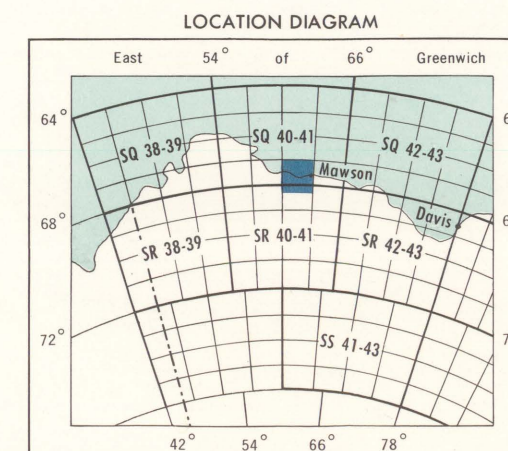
LOCATION DIAGRAM

East $54^\circ$ of $66^\circ$ Greenwich

$64^\circ$

$68^\circ$

$72^\circ$

SQ 38-39

SQ 40-41

SQ 42-43

Mawson

Davis

SR 38-39

SR 40-41

SR 42-43

SS 41-43

$42^\circ$ $54^\circ$ $66^\circ$ $78^\circ$